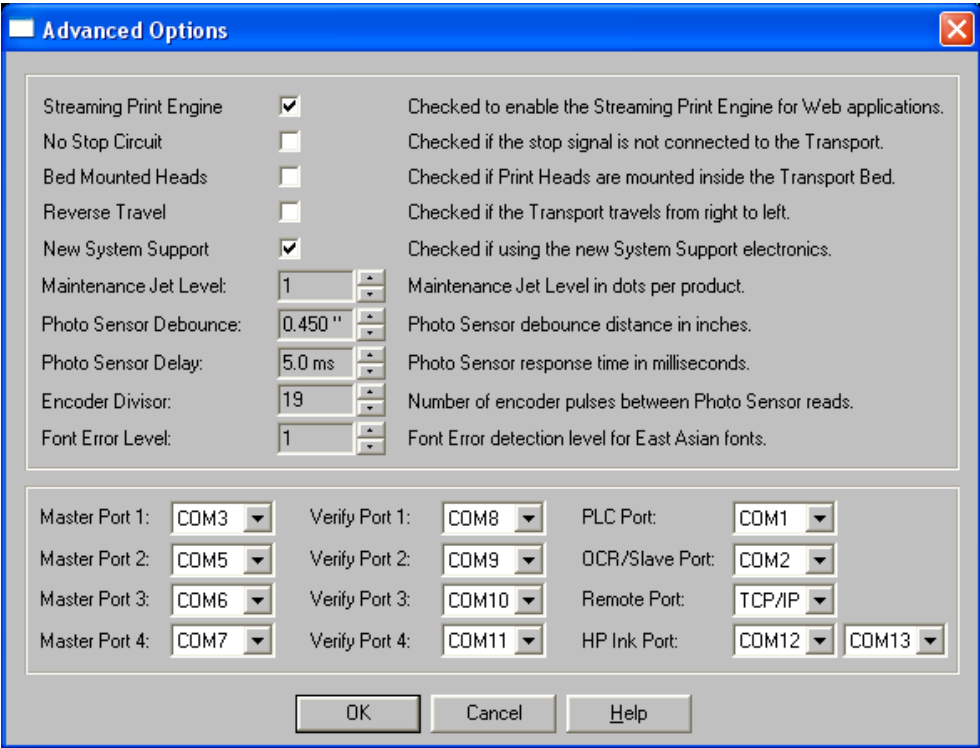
Advanced Options

Streaming Print Engine ✔ Checked to enable the Streaming Print Engine for Web applications.

No Stop Circuit Checked if the stop signal is not connected to the Transport.

Bed Mounted Heads Checked if Print Heads are mounted inside the Transport Bed.

Reverse Travel Checked if the Transport travels from right to left.

New System Support ✔ Checked if using the new System Support electronics.

Maintenance Jet Level: 1 Maintenance Jet Level in dots per product.

Photo Sensor Debounce: 0.450 " Photo Sensor debounce distance in inches.

Photo Sensor Delay: 5.0 ms Photo Sensor response time in milliseconds.

Encoder Divisor: 19 Number of encoder pulses between Photo Sensor reads.

Font Error Level: 1 Font Error detection level for East Asian fonts.

Master Port 1: COM3
Master Port 2: COM5
Master Port 3: COM6
Master Port 4: COM7

Verify Port 1: COM8
Verify Port 2: COM9
Verify Port 3: COM10
Verify Port 4: COM11

PLC Port: COM1
OCR/Slave Port: COM2
Remote Port: TCP/IP
HP Ink Port: COM12 COM13

OK Cancel Help